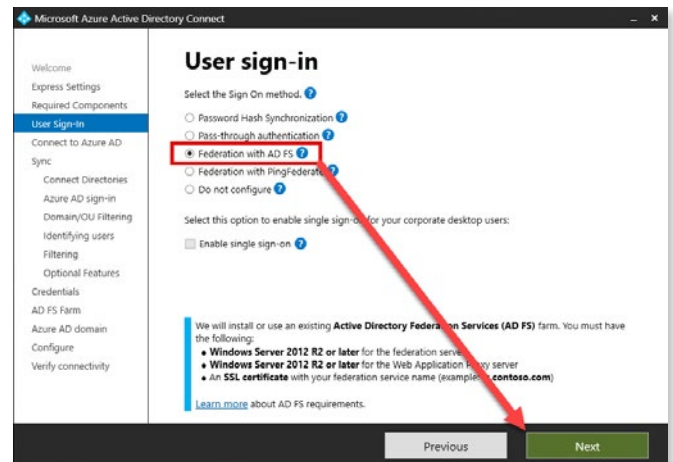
Microsoft Azure Active Directory Connect

Welcome
Express Settings
Required Components
User Sign-In
Connect to Azure AD
Sync
Connect Directories
Azure AD sign-in
Domain/OU Filtering
Identifying users
Filtering
Optional Features
Credentials
AD FS Farm
Azure AD domain
Configure
Verify connectivity

User sign-in

Select the Sign On method.

Password Hash Synchronization
Pass-through authentication
Federation with AD FS
Federation with PingFederate
Do not configure

Select this option to enable single sign-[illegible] for your corporate desktop users:

Enable single sign-on

We will install or use an existing Active Directory Federa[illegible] Services (AD FS) farm. You must have the following:
• Windows Server 2012 R2 or later for the federation serv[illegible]
• Windows Server 2012 R2 or later for the Web Application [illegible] server
• An SSL certificate with your federation service name (example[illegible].contoso.com)

Learn more about AD FS requirements.

Previous
Next